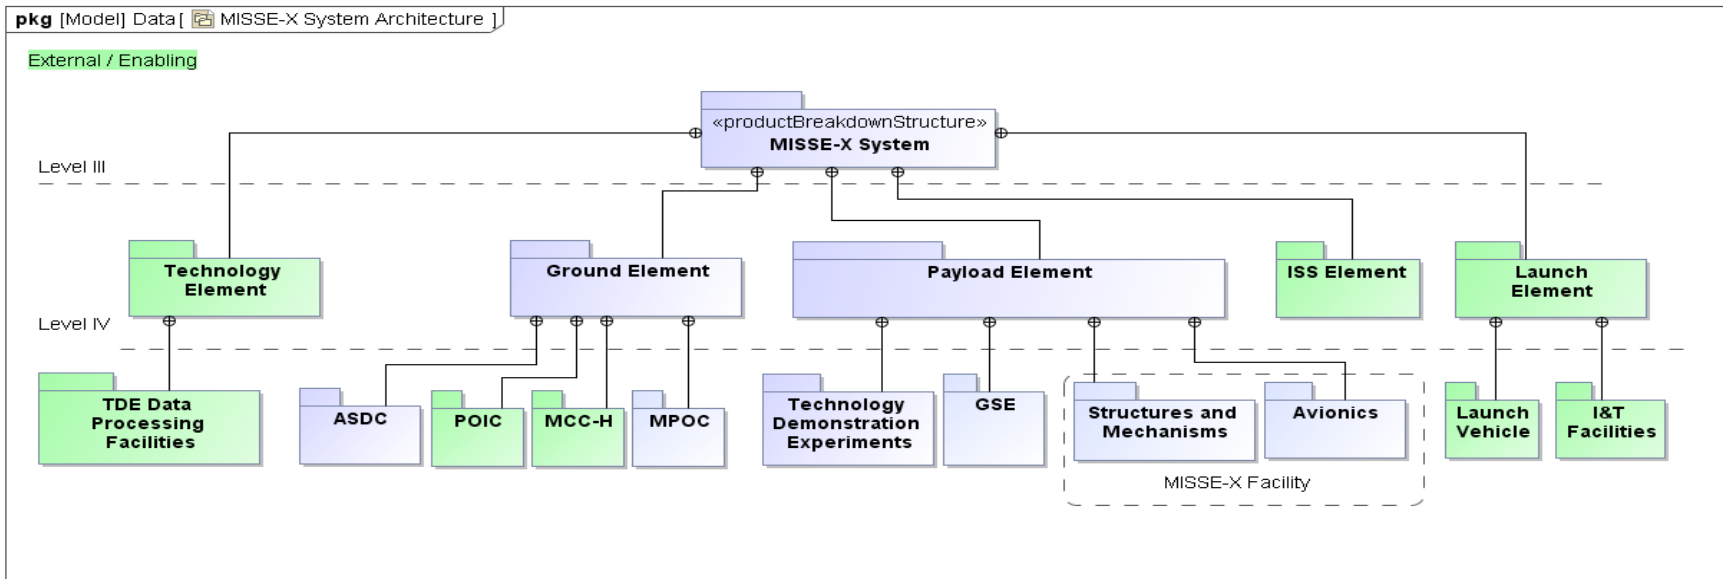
pkg [Model] Data [ MISSE-X System Architecture ]

External / Enabling

«productBreakdownStructure»
MISSE-X System

Level III

Technology Element

Ground Element

Payload Element

ISS Element

Launch Element

Level IV

TDE Data Processing Facilities

ASDC

POIC

MCC-H

MPOC

Technology Demonstration Experiments

GSE

Structures and Mechanisms

Avionics

MISSE-X Facility

Launch Vehicle

I&T Facilities